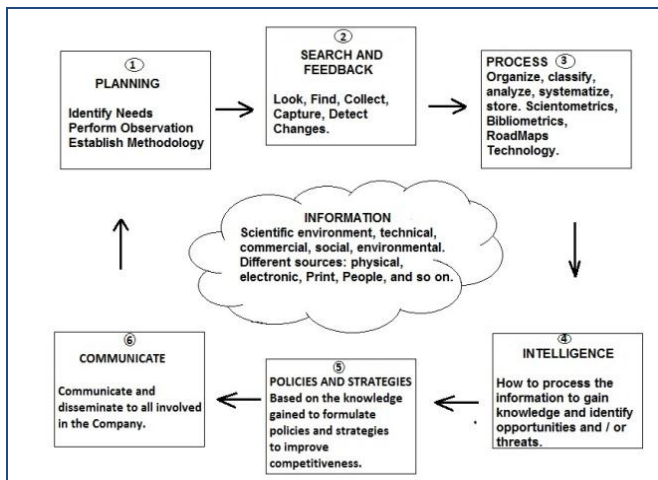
①
PLANNING

Identify Needs
Perform Observation
Establish Methodology

②
SEARCH AND FEEDBACK

Look, Find, Collect, Capture, Detect Changes.

PROCESS ③
Organize, classify, analyze, systematize, store. Scientometrics, Bibliometrics, RoadMaps Technology.

INFORMATION
Scientific environment, technical, commercial, social, environmental. Different sources: physical, electronic, Print, People, and so on.

④
INTELLIGENCE

How to process the information to gain knowledge and identify opportunities and / or threats.

⑤
POLICIES AND STRATEGIES
Based on the knowledge gained to formulate policies and strategies to improve competitiveness.

⑥
COMMUNICATE

Communicate and disseminate to all involved in the Company.